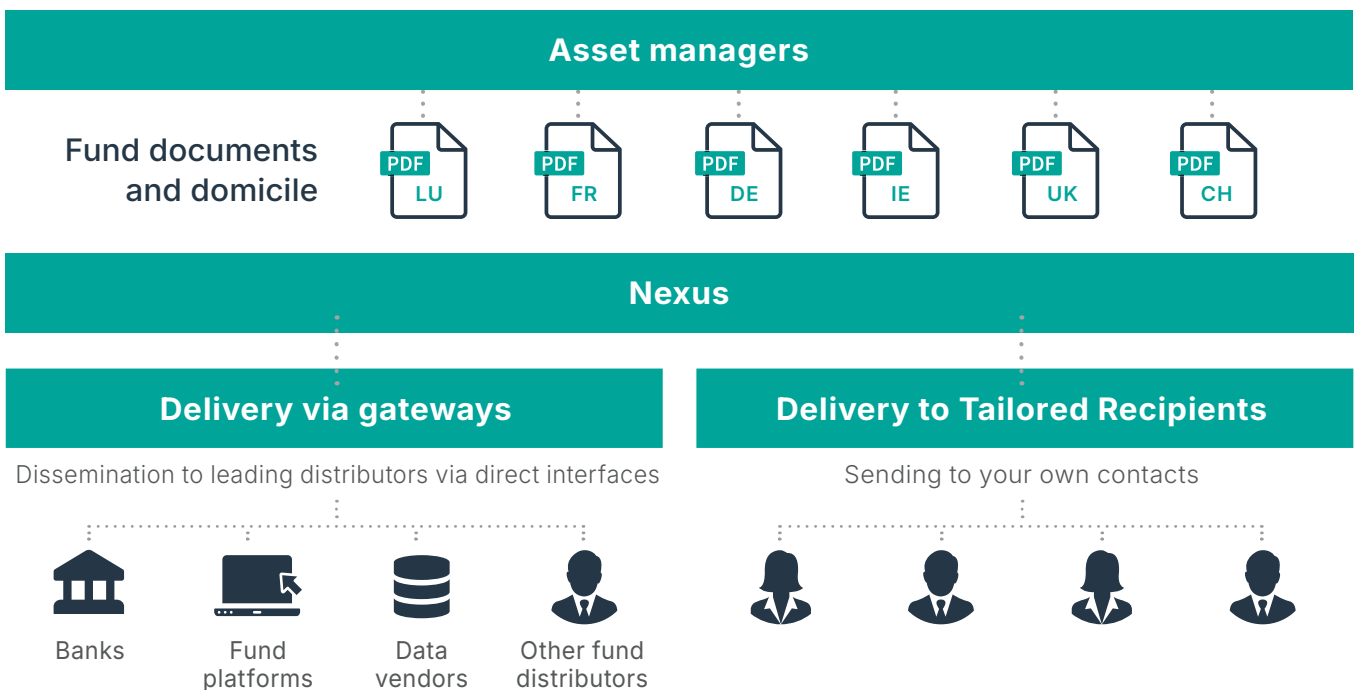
Asset managers

Fund documents and domicile

PDF LU

PDF FR

PDF DE

PDF IE

PDF UK

PDF CH

Nexus

Delivery via gateways

Dissemination to leading distributors via direct interfaces

Banks

Fund platforms

Data vendors

Other fund distributors

Delivery to Tailored Recipients

Sending to your own contacts